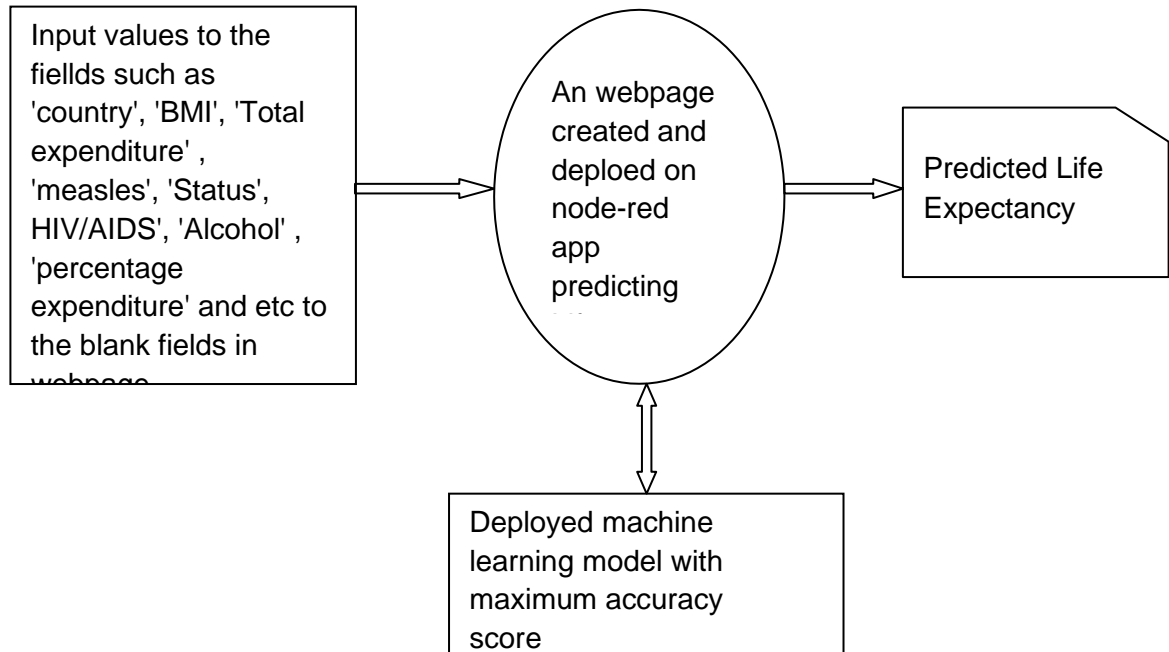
Input values to the fiellds such as 'country', 'BMI', 'Total expenditure' , 'measles', 'Status', HIV/AIDS', 'Alcohol' , 'percentage expenditure' and etc to the blank fields in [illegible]

An webpage created and deploed on node-red app predicting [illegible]

Predicted Life Expectancy

Deployed machine learning model with maximum accuracy score